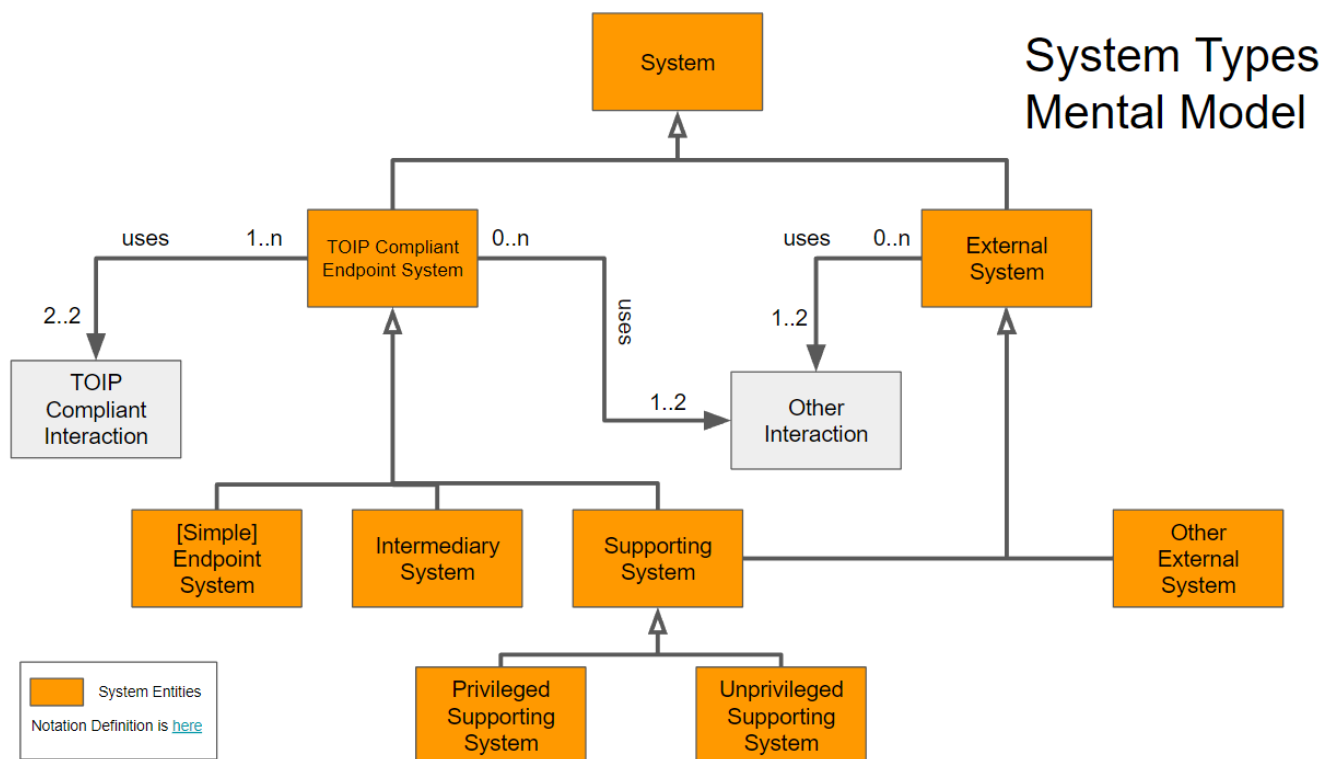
System Types Mental Model

System

TOIP Compliant Endpoint System

External System

uses

1..n

2..2

TOIP Compliant Interaction

0..n

uses

1..2

uses

0..n

1..2

Other Interaction

[Simple] Endpoint System

Intermediary System

Supporting System

Other External System

Privileged Supporting System

Unprivileged Supporting System

System Entities

Notation Definition is here